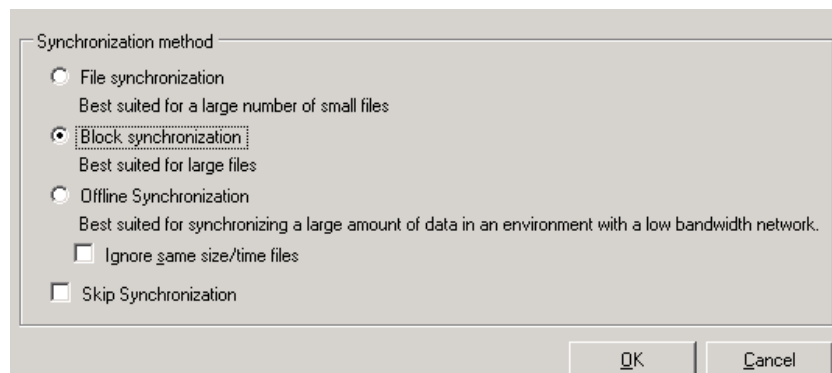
Synchronization method

File synchronization

Best suited for a large number of small files

Block synchronization

Best suited for large files

Offline Synchronization

Best suited for synchronizing a large amount of data in an environment with a low bandwidth network.

Ignore same size/time files

Skip Synchronization

OK

Cancel